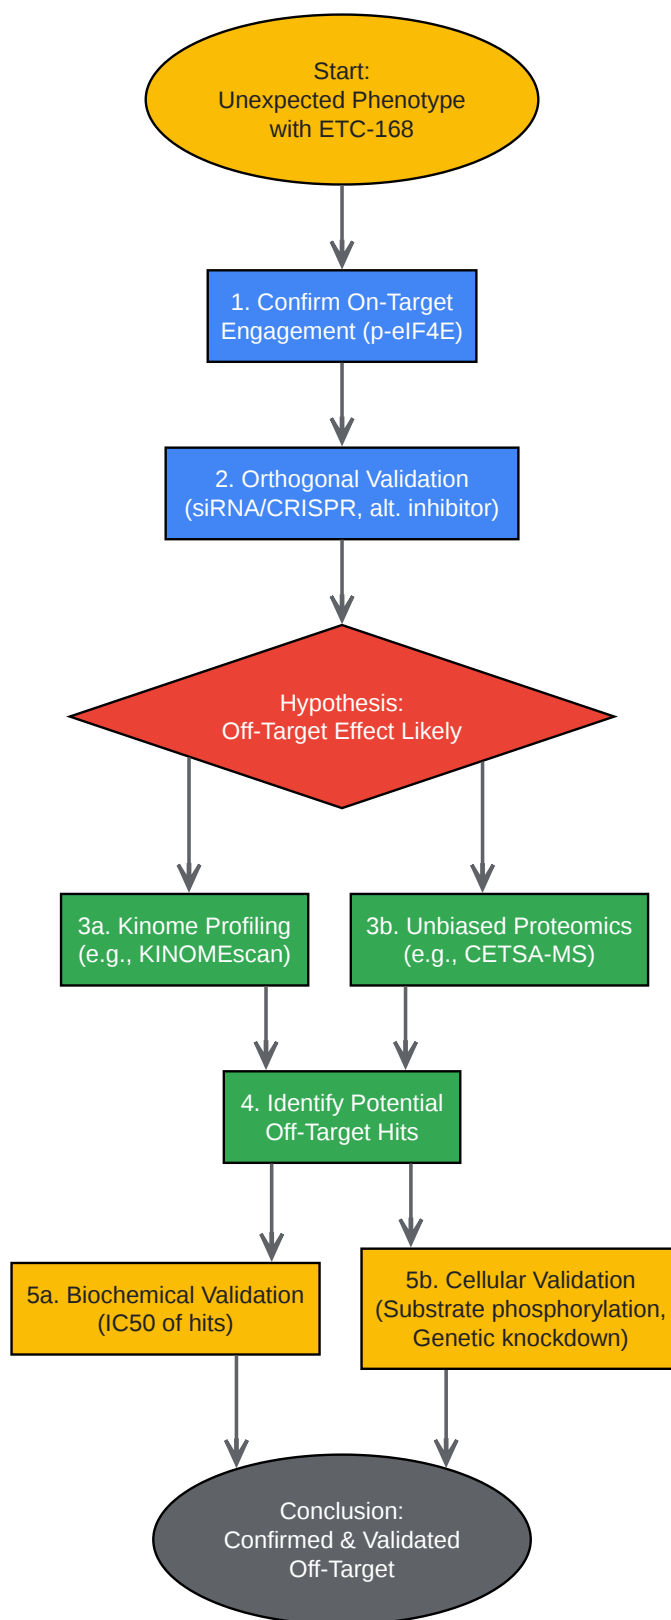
Start:
Unexpected Phenotype
with ETC-168

1. Confirm On-Target
Engagement (p-eIF4E)

2. Orthogonal Validation
(siRNA/CRISPR, alt. inhibitor)

Hypothesis:
Off-Target Effect Likely

3a. Kinome Profiling
(e.g., KINOMEscan)

3b. Unbiased Proteomics
(e.g., CETSA-MS)

4. Identify Potential
Off-Target Hits

5a. Biochemical Validation
(IC50 of hits)

5b. Cellular Validation
(Substrate phosphorylation,
Genetic knockdown)

Conclusion:
Confirmed & Validated
Off-Target